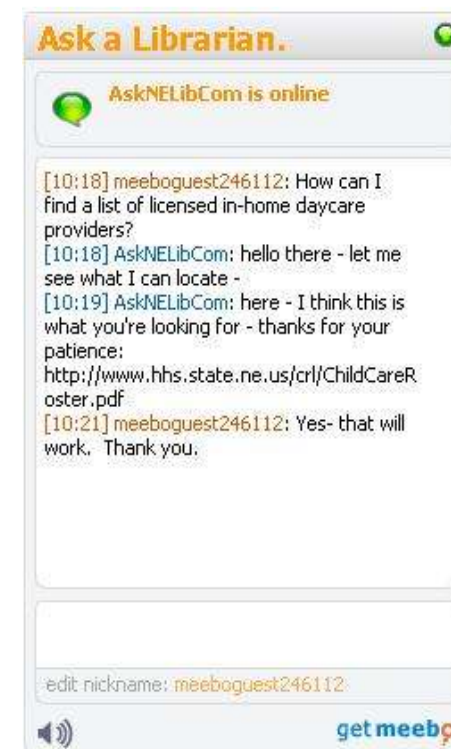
Ask a Librarian.

AskNELibCom is online

[10:18] meeboguest246112: How can I find a list of licensed in-home daycare providers?
[10:18] AskNELibCom: hello there - let me see what I can locate -
[10:19] AskNELibCom: here - I think this is what you're looking for - thanks for your patience: http://www.hhs.state.ne.us/crl/ChildCareRoster.pdf
[10:21] meeboguest246112: Yes- that will work. Thank you.

edit nickname: meeboguest246112

get meebo